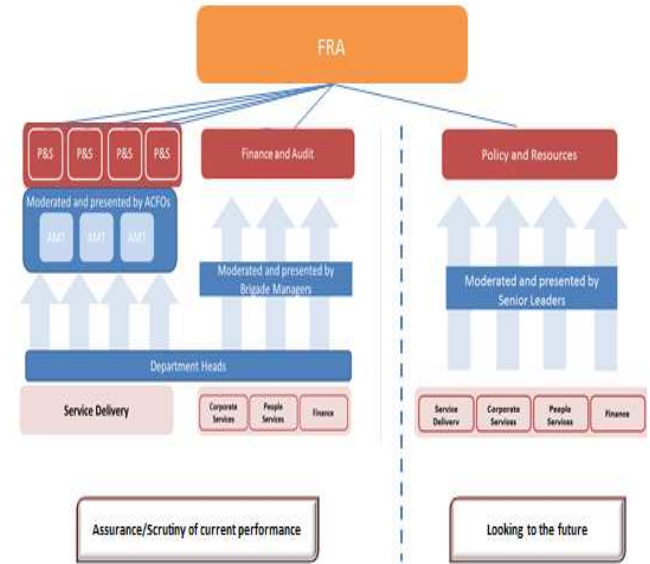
FRA

P&S

P&S

P&S

P&S

Finance and Audit

Policy and Resources

Moderated and presented by ACFOs

AMT

AMT

AMT

Moderated and presented by Brigade Managers

Moderated and presented by Senior Leaders

Department Heads

Service Delivery

Corporate Services

People Services

Finance

Service Delivery

Corporate Services

People Services

Finance

Assurance/Scrutiny of current performance

Looking to the future